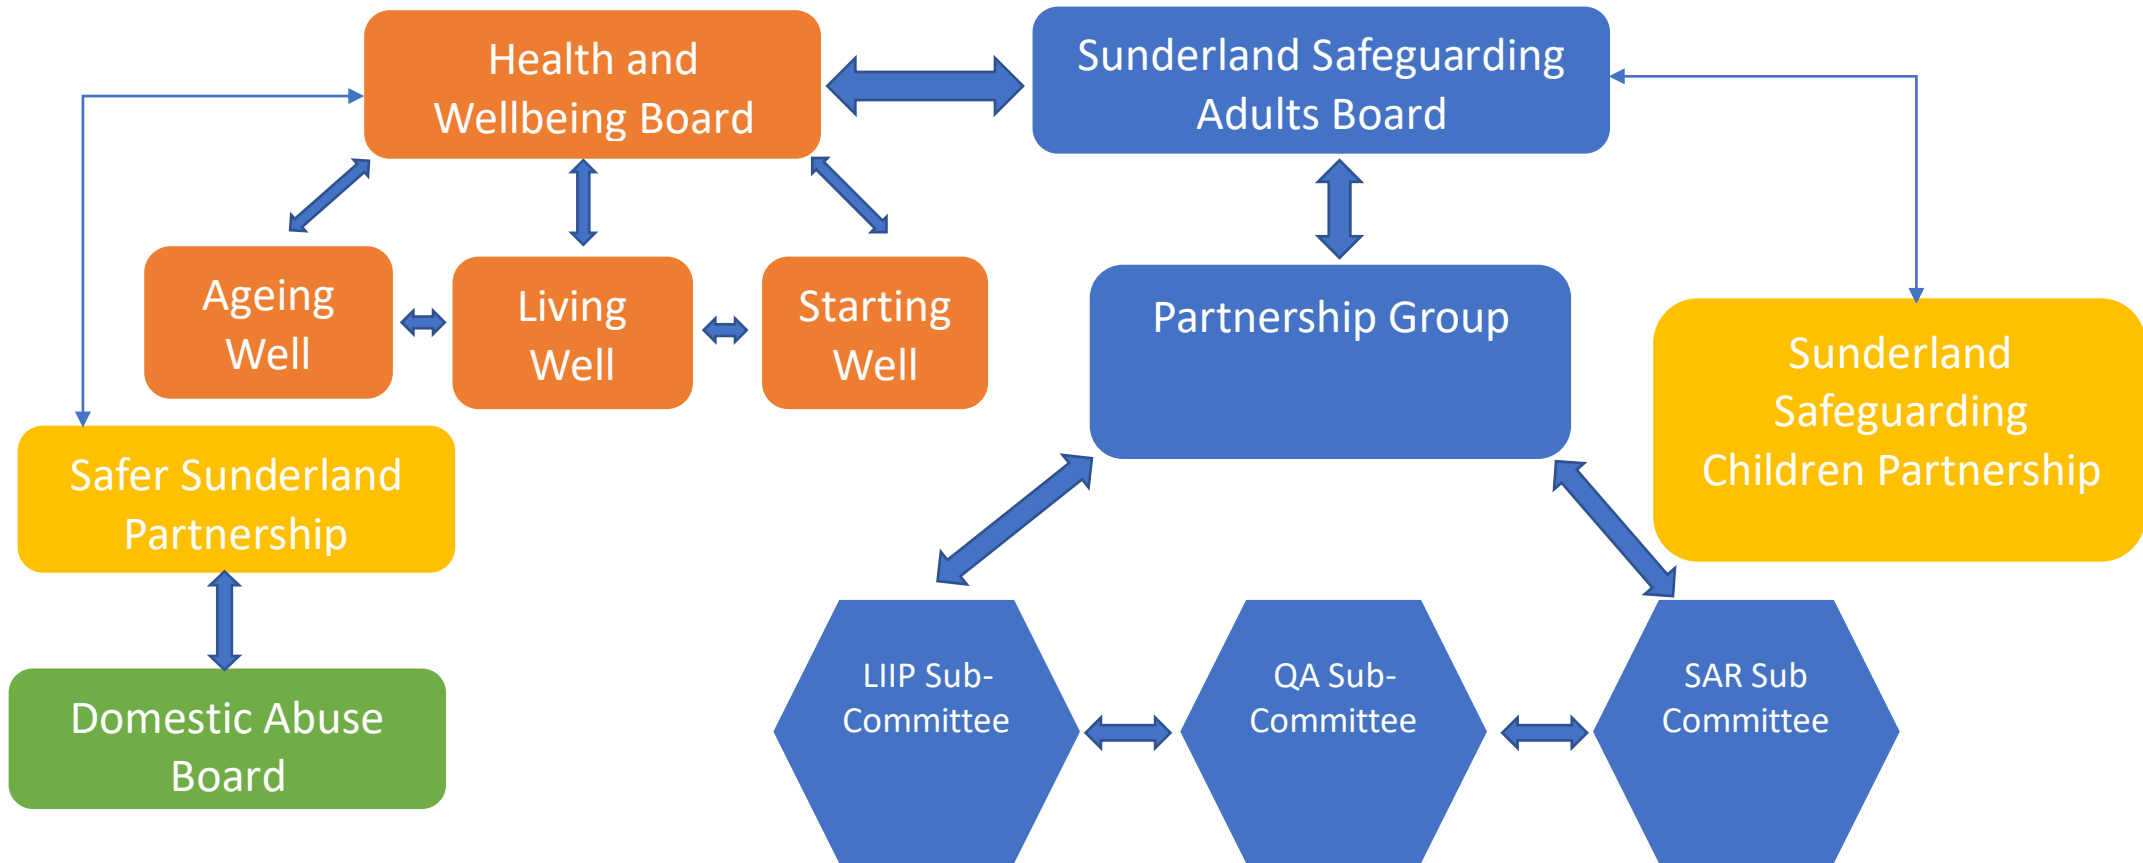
Health and Wellbeing Board

Sunderland Safeguarding Adults Board

Ageing Well

Living Well

Starting Well

Partnership Group

Sunderland Safeguarding Children Partnership

Safer Sunderland Partnership

Domestic Abuse Board

LIIP Sub-Committee

QA Sub-Committee

SAR Sub Committee